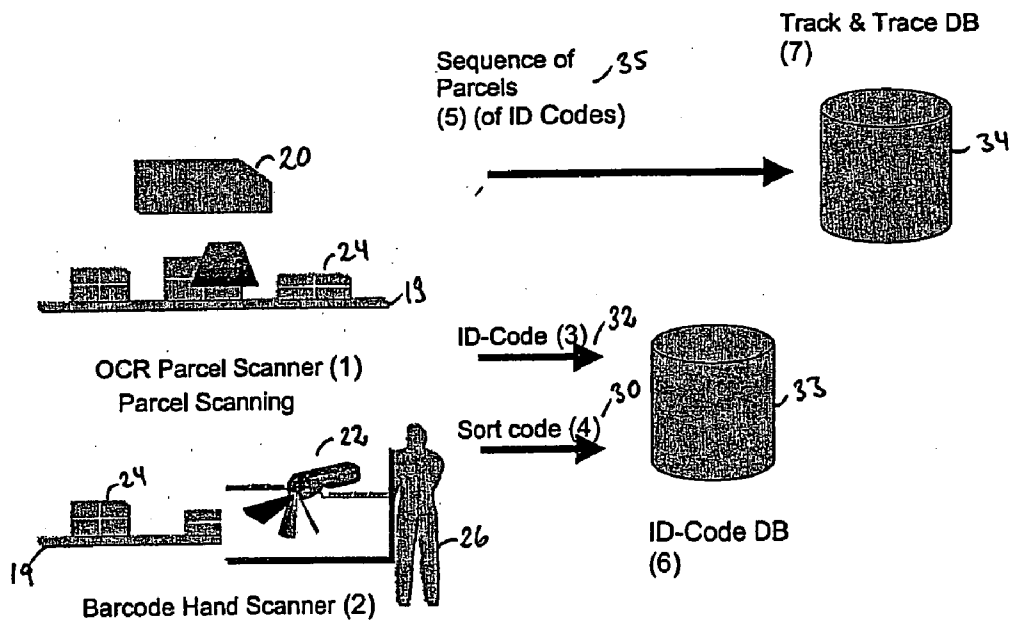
Track & Trace DB
(7)

Sequence of Parcels
(5) (of ID Codes)

35

34

20

24

19

ID-Code (3)

32

OCR Parcel Scanner (1)
Parcel Scanning

33

30

Sort code (4)

22

24

26

19

ID-Code DB
(6)

Barcode Hand Scanner (2)